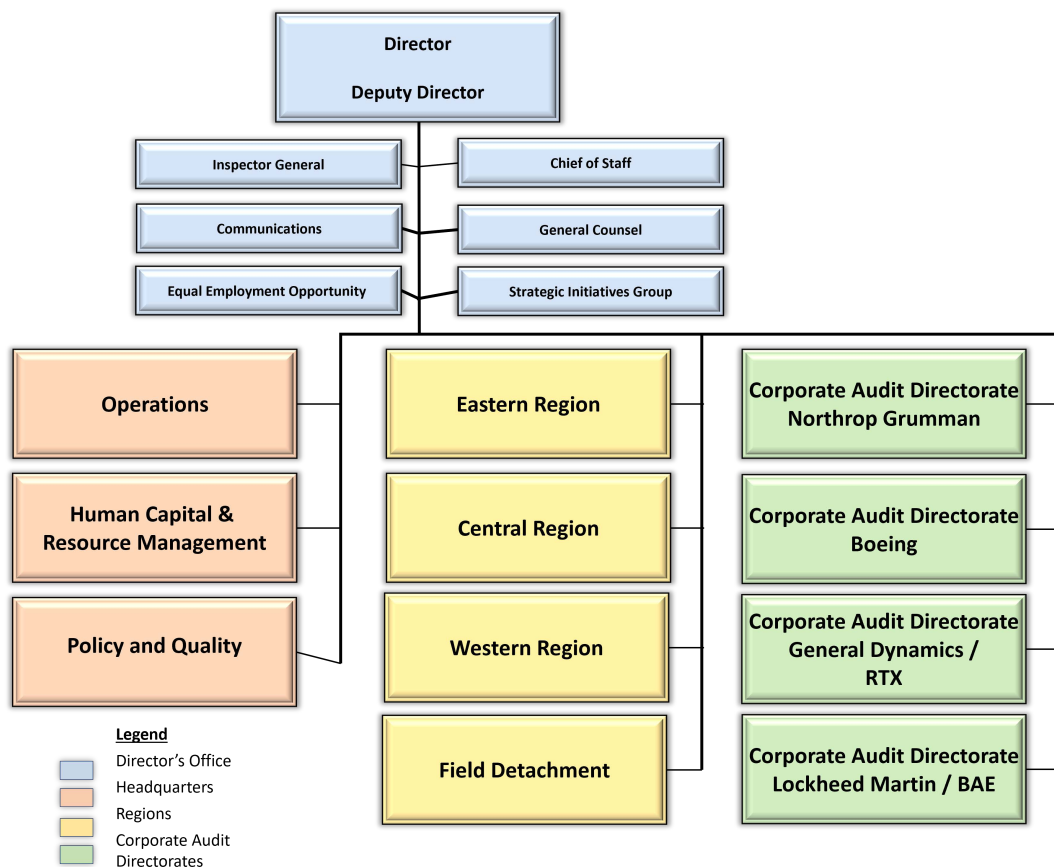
Director

Deputy Director

Inspector General

Chief of Staff

Communications

General Counsel

Equal Employment Opportunity

Strategic Initiatives Group

Operations

Human Capital & Resource Management

Policy and Quality

Eastern Region

Central Region

Western Region

Field Detachment

Corporate Audit Directorate Northrop Grumman

Corporate Audit Directorate Boeing

Corporate Audit Directorate General Dynamics / RTX

Corporate Audit Directorate Lockheed Martin / BAE

Legend

Director's Office

Headquarters

Regions

Corporate Audit Directorates